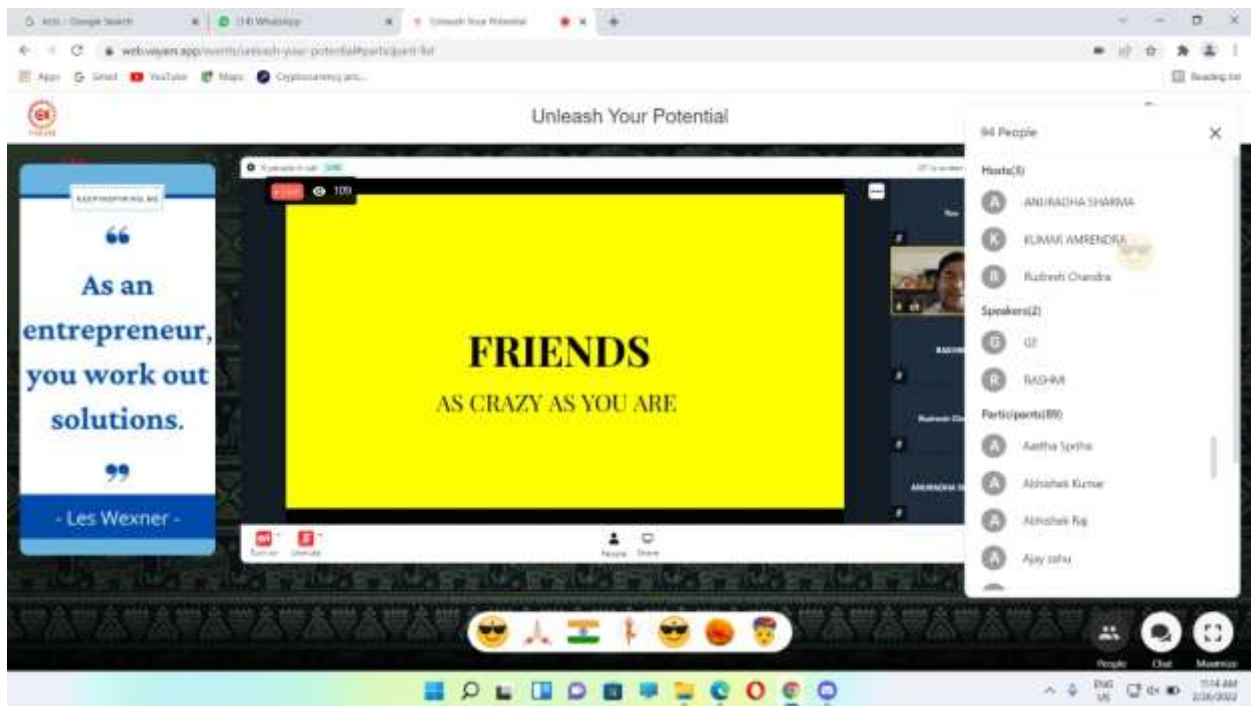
ecis - Google Search
(14) WhatsApp
Unleash Your Potential

web.vayam.app/events/unleash-your-potential#participant-list

Apps Gmail YouTube Maps Cryptocurrency pric...
Reading list

Unleash Your Potential

94 People

Hosts(3)
A ANURADHA SHARMA
K KUMAR AMRENDRA
R Rudresh Chandra

Speakers(2)
G GT
R RASHMI

Participants(89)
A Aastha Sinha
A Abhishek Kumar
A Abhishek Raj
A Ajay sahu

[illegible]

66
As an entrepreneur, you work out solutions.
99
- Les Wexner -

109

FRIENDS
AS CRAZY AS YOU ARE

People Share

People Chat Maximize

ENG US
11:14 AM
2/26/2022